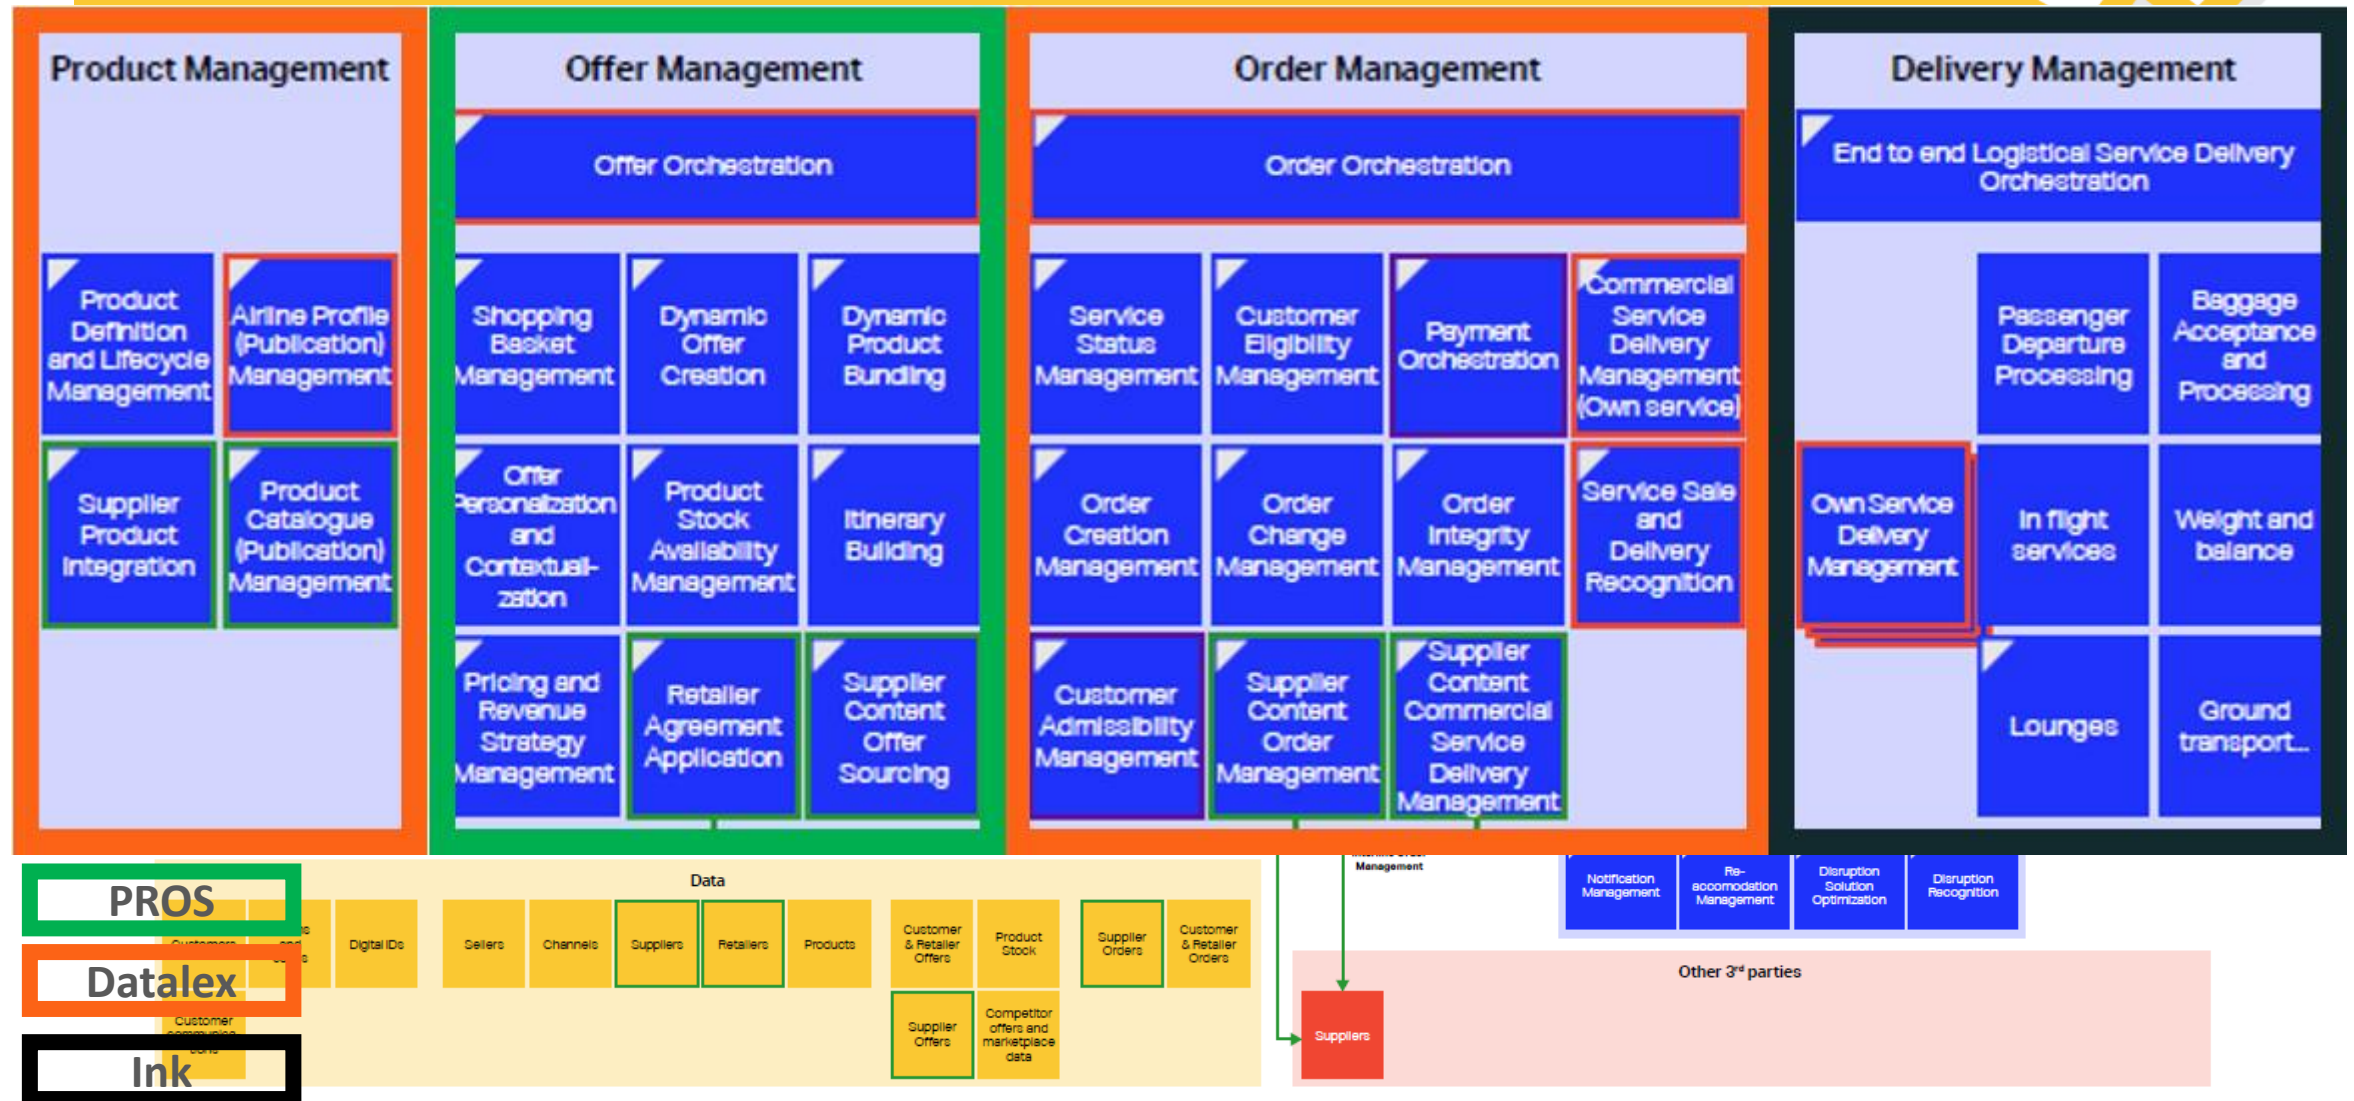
Product Management

Product Definition and Lifecycle Management

Airline Profile (Publication) Management

Supplier Product Integration

Product Catalogue (Publication) Management

Offer Management

Offer Orchestration

Shopping Basket Management

Dynamic Offer Creation

Dynamic Product Bundling

Offer Personalization and Contextualization

Product Stock Availability Management

Itinerary Building

Pricing and Revenue Strategy Management

Retailer Agreement Application

Supplier Content Offer Sourcing

Order Management

Order Orchestration

Service Status Management

Customer Eligibility Management

Payment Orchestration

Commercial Service Delivery Management (Own service)

Order Creation Management

Order Change Management

Order Integrity Management

Service Sale and Delivery Recognition

Customer Admissibility Management

Supplier Content Order Management

Supplier Content Commercial Service Delivery Management

Delivery Management

End to end Logistical Service Delivery Orchestration

Passenger Departure Processing

Baggage Acceptance and Processing

Own Service Delivery Management

In flight services

Weight and balance

Lounges

Ground transport...

PROS

Datalex

Ink

Data

Customers

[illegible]

Digital IDs

Sellers

Channels

Suppliers

Retailers

Products

Customer & Retailer Offers

Product Stock

Supplier Orders

Customer & Retailer Orders

Customer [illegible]

Supplier Offers

Competitor offers and marketplace data

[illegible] Management

Notification Management

Re-accomodation Management

Disruption Solution Optimization

Disruption Recognition

Other 3rd parties

Suppliers